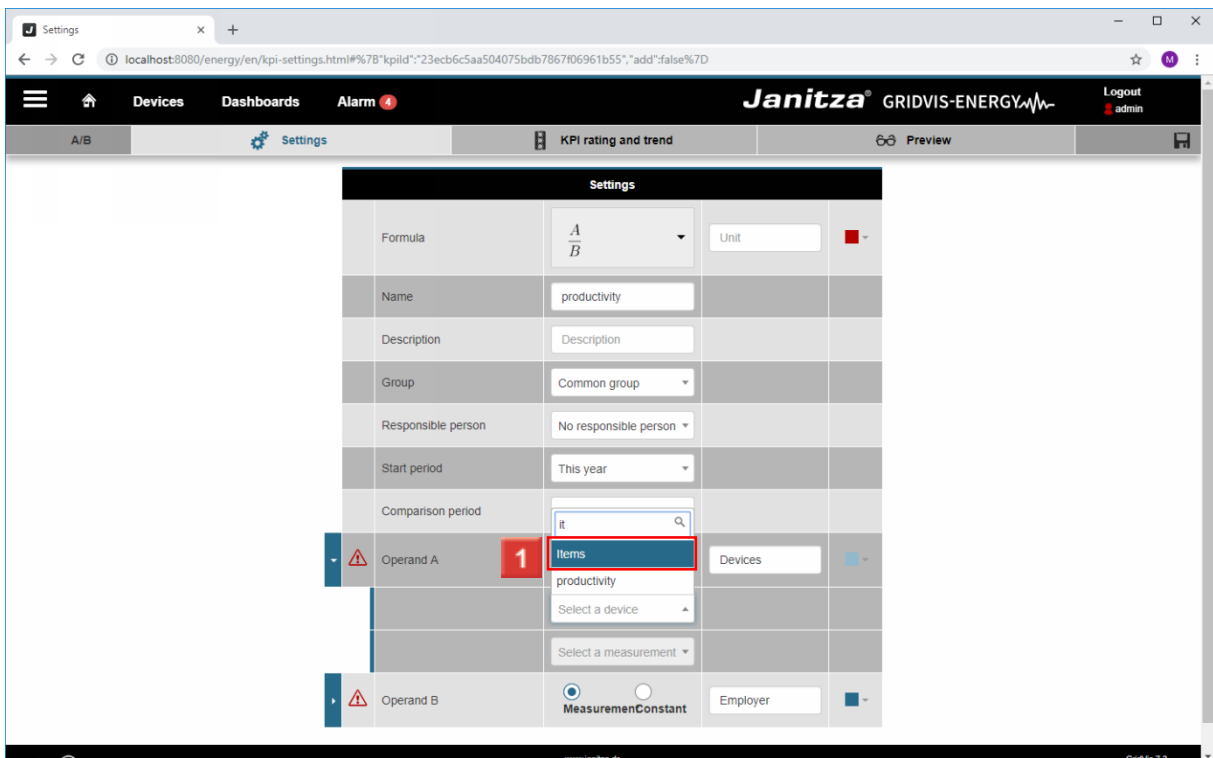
Settings
localhost:8080/energy/en/kpi-settings.html#%7B"kpiId":"23ecb6c5aa504075bdb7867f06961b55","add":false%7D
M
Devices Dashboards Alarm 4
Janitza® GRIDVIS-ENERGY
Logout
admin
A/B
Settings
KPI rating and trend
Preview
Settings

| | | | | |
|---|---|---|---|---|
| Formula | $\frac{A}{B}$ | Unit | | |
| Name | productivity | | | |
| Description | Description | | | |
| Group | Common group | | | |
| Responsible person | No responsible person | | | |
| Start period | This year | | | |
| Comparison period | it | | | |
| Operand A | Items | Devices | | |
| | productivity | | | |
| | Select a device | | | |
| | Select a measurement | | | |
| Operand B | MeasuremenConstant | Employer | | |

1